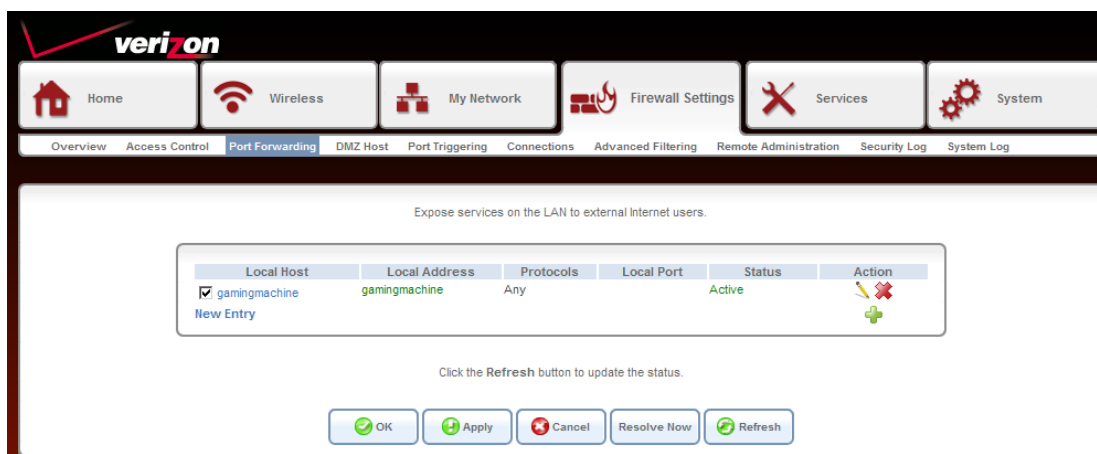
verizon

Home | Wireless | My Network | Firewall Settings | Services | System

Overview | Access Control | Port Forwarding | DMZ Host | Port Triggering | Connections | Advanced Filtering | Remote Administration | Security Log | System Log

Expose services on the LAN to external Internet users.

| Local Host | Local Address | Protocols | Local Port | Status | Action |
|---|---|---|---|---|---|
| ☑ gamingmachine | gamingmachine | Any | | Active | |
| New Entry | | | | | |

Click the Refresh button to update the status.

OK | Apply | Cancel | Resolve Now | Refresh